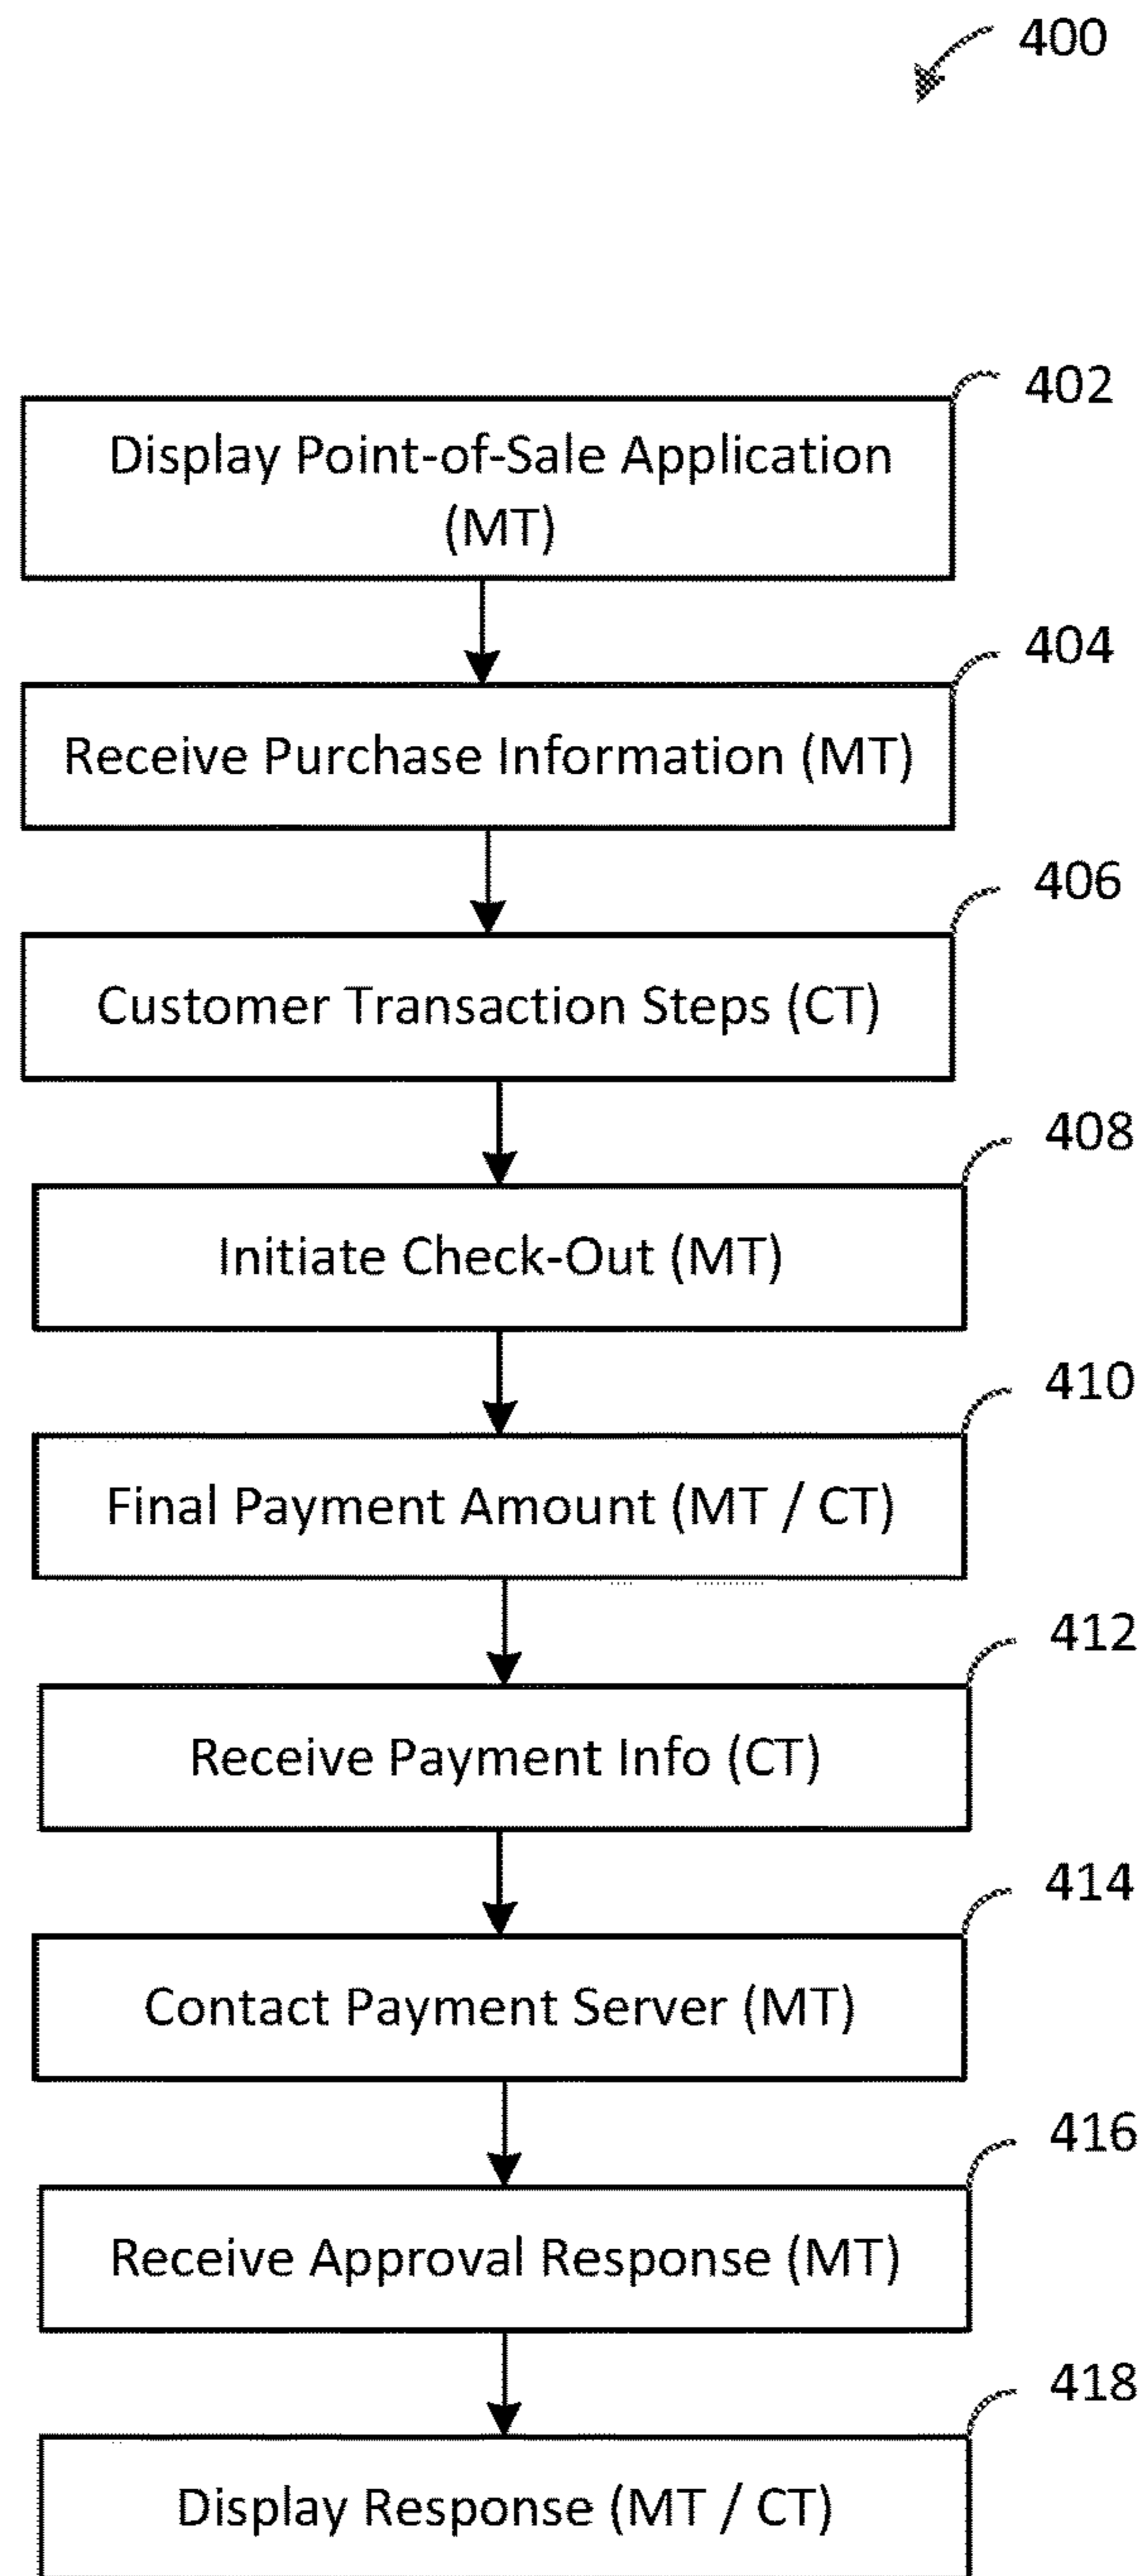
400

402

Display Point-of-Sale Application (MT)

404

Receive Purchase Information (MT)

406

Customer Transaction Steps (CT)

408

Initiate Check-Out (MT)

410

Final Payment Amount (MT / CT)

412

Receive Payment Info (CT)

414

Contact Payment Server (MT)

416

Receive Approval Response (MT)

418

Display Response (MT / CT)